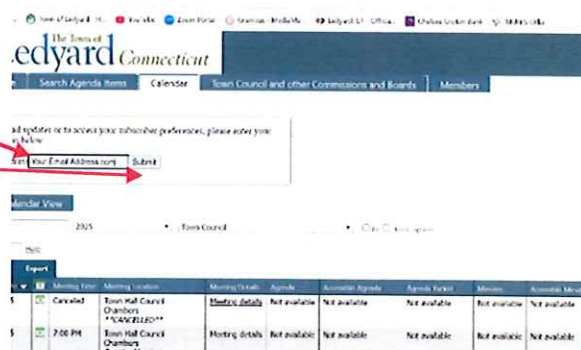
Town of Ledyard · YouTube · Zoom Portal · Granicus · MediaMa · Ledyard CT - Official · Chelsea Groton Bank · MyMich's Villa

The Town of
edyard Connecticut

Search Agenda Items | Calendar | Town Council and other Commissions and Boards | Members

ail updates or to access your subscriber preferences, please enter your below

ail: Your Email Address.com | Submit

alendar View

2025 | Town Council

Print

Export

| | Meeting Time | Meeting Location | Meeting Details | Agenda | Accessible Agenda | Agenda Packet | Minutes | Accessible Minu |
|---|---|---|---|---|---|---|---|---|
| 5 | Canceled | Town Hall Council Chambers **CANCELLED** | Meeting details | Not available | Not available | Not available | Not available | Not availab |
| 5 | 7:00 PM | Town Hall Council Chambers | Meeting details | Not available | Not available | Not available | Not available | Not availab |